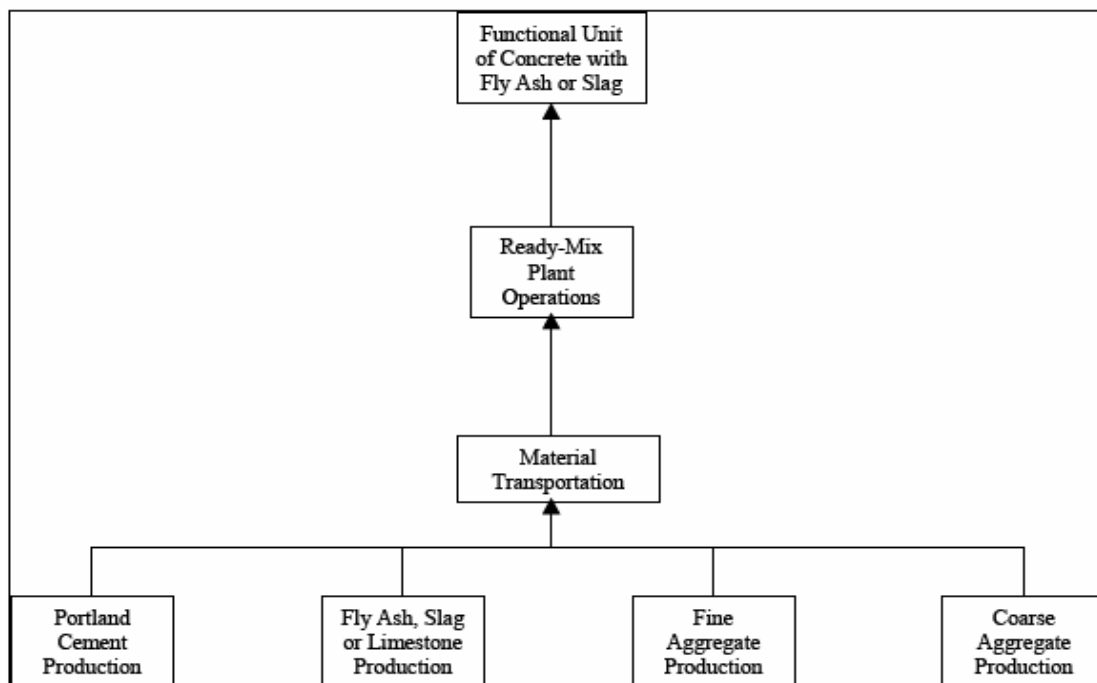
Functional Unit of Concrete with Fly Ash or Slag

Ready-Mix Plant Operations

Material Transportation

Portland Cement Production

Fly Ash, Slag or Limestone Production

Fine Aggregate Production

Coarse Aggregate Production